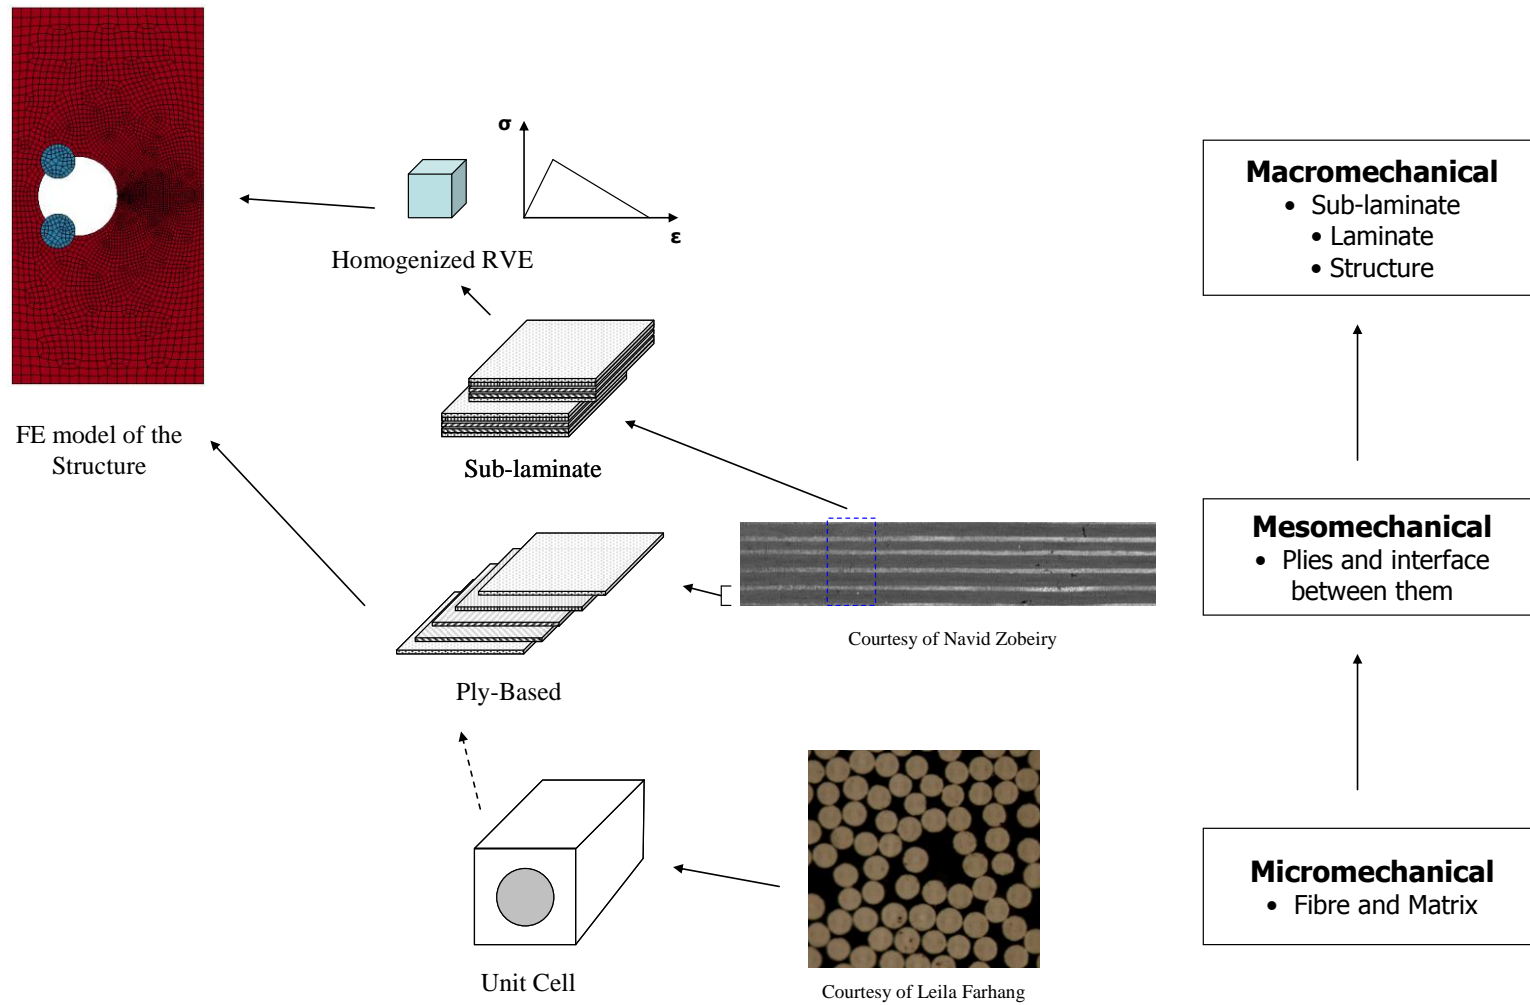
σ

ε

Homogenized RVE

FE model of the Structure

Sub-laminate

Ply-Based

Courtesy of Navid Zobeiry

Unit Cell

Courtesy of Leila Farhang

**Macromechanical**
• Sub-laminate
• Laminate
• Structure

**Mesomechanical**
• Plies and interface between them

**Micromechanical**
• Fibre and Matrix